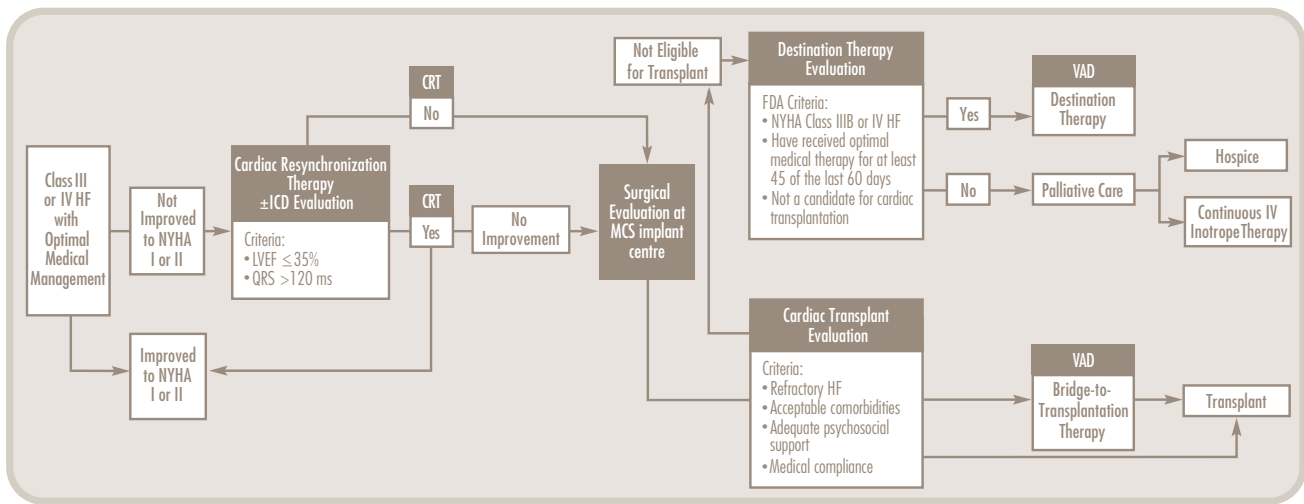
Class III or IV HF with Optimal Medical Management

Not Improved to NYHA I or II

Improved to NYHA I or II

Cardiac Resynchronization Therapy ±ICD Evaluation

Criteria:
• LVEF $\leq$35%
• QRS >120 ms

CRT
No

CRT
Yes

No Improvement

Surgical Evaluation at MCS implant centre

Not Eligible for Transplant

Destination Therapy Evaluation

FDA Criteria:
• NYHA Class IIIB or IV HF
• Have received optimal medical therapy for at least 45 of the last 60 days
• Not a candidate for cardiac transplantation

Yes

No

VAD
Destination Therapy

Palliative Care

Hospice

Continuous IV Inotrope Therapy

Cardiac Transplant Evaluation

Criteria:
• Refractory HF
• Acceptable comorbidities
• Adequate psychosocial support
• Medical compliance

VAD
Bridge-to-Transplantation Therapy

Transplant